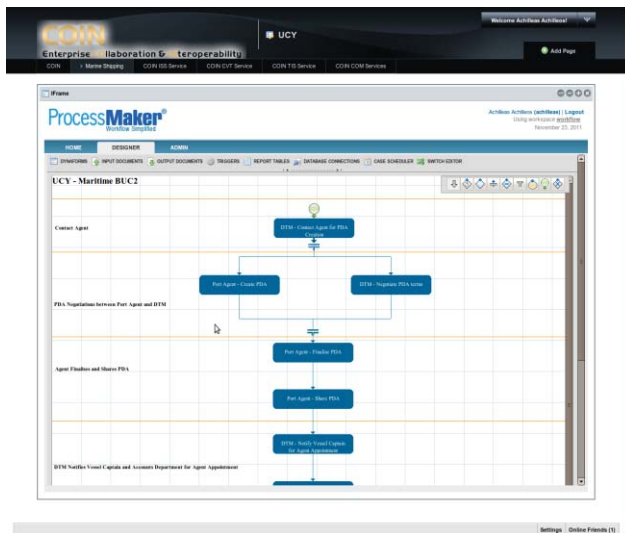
COIN
Enterprise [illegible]llaboration & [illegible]teroperability

UCY

Welcome Achilleas Achilleos!

Add Page

COIN | » Marine Shipping | COIN ISS Service | COIN CVT Service | COIN TIS Service | COIN COM Services

iFrame

ProcessMaker®
Workflow Simplified

Achilleas Achilleos (achilleas) | Logout
Using workspace workflow
November 23, 2011

HOME | DESIGNER | ADMIN

DYNAFORMS | INPUT DOCUMENTS | OUTPUT DOCUMENTS | TRIGGERS | REPORT TABLES | DATABASE CONNECTIONS | CASE SCHEDULER | SWITCH EDITOR

UCY - Maritime BUC2

Contact Agent

DTM - Contact Agent for PDA Creation

Port Agent - Create PDA

DTM - Negotiate PDA terms

PDA Negotiations between Port Agent and DTM

Port Agent - Finalise PDA

Agent Finalises and Shares PDA

Port Agent - Share PDA

DTM - Notify Vessel Captain for Agent Appointment

DTM Notifies Vessel Captain and Accounts Department for Agent Appointment

Settings | Online Friends (1)